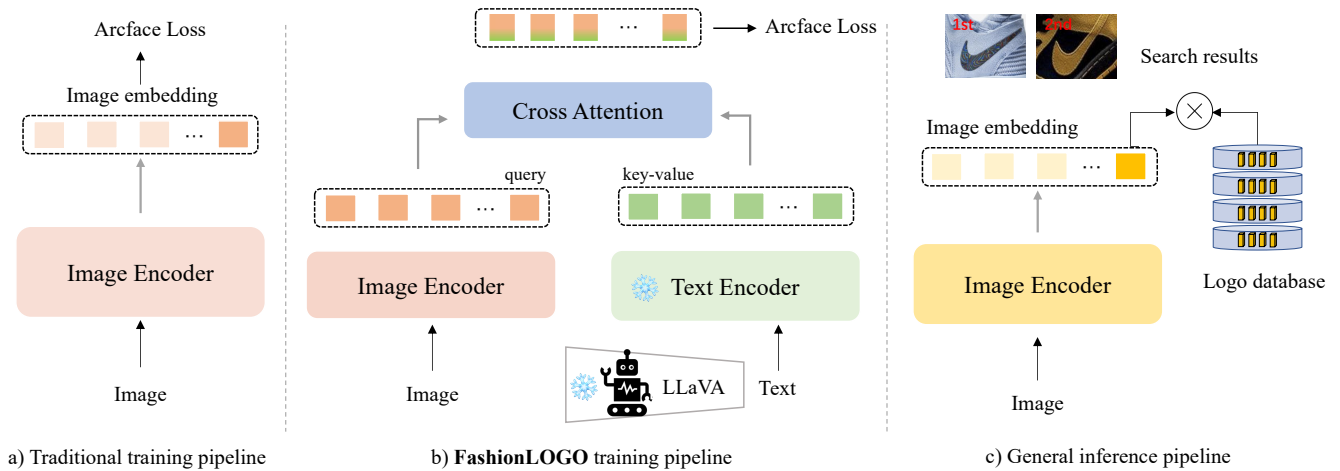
Arcface Loss

Image embedding

…

Image Encoder

Image

a) Traditional training pipeline

… → Arcface Loss

Cross Attention

query

…

key-value

…

Image Encoder

Text Encoder

Image

LLaVA

Text

b) **FashionLOGO** training pipeline

1st

2nd

Search results

$\otimes$

Image embedding

…

Image Encoder

Logo database

Image

c) General inference pipeline